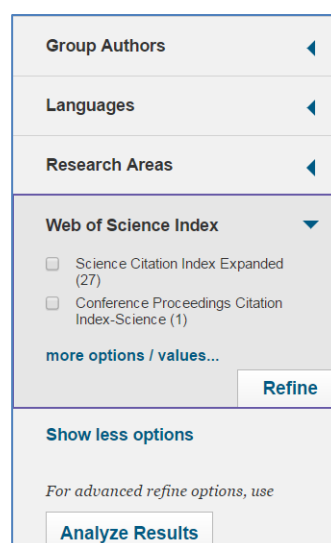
Group Authors

Languages

Research Areas

Web of Science Index

Science Citation Index Expanded (27)

Conference Proceedings Citation Index-Science (1)

more options / values...

Refine

Show less options

For advanced refine options, use

Analyze Results